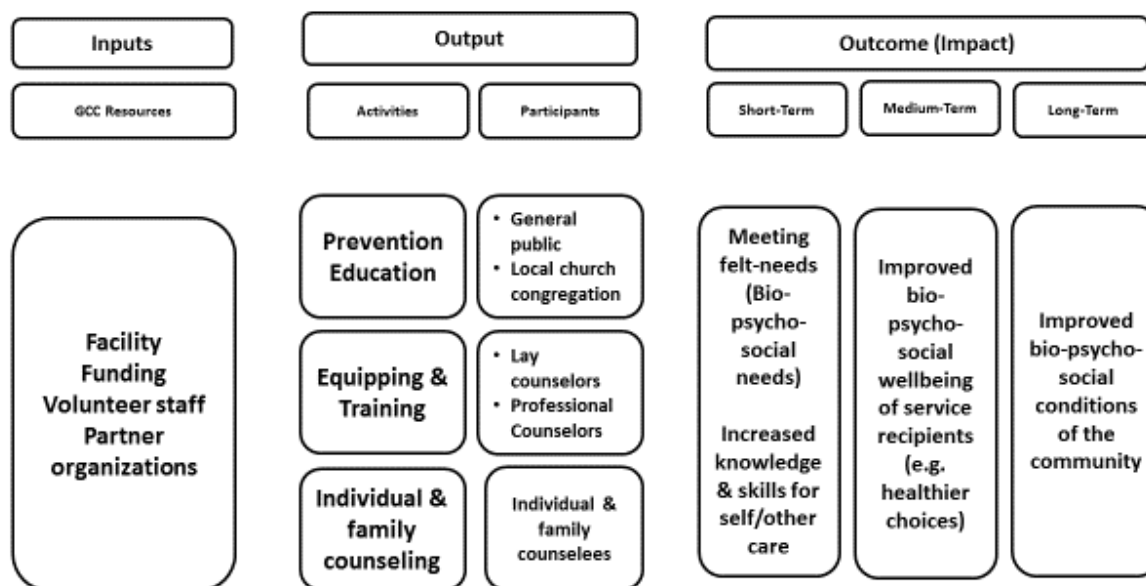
Inputs

GCC Resources

Facility
Funding
Volunteer staff
Partner organizations

Output

Activities

Participants

Prevention Education

• General public
• Local church congregation

Equipping & Training

• Lay counselors
• Professional Counselors

Individual & family counseling

Individual & family counselees

Outcome (Impact)

Short-Term

Medium-Term

Long-Term

Meeting felt-needs (Bio-psycho-social needs)

Increased knowledge & skills for self/other care

Improved bio-psycho-social wellbeing of service recipients (e.g. healthier choices)

Improved bio-psycho-social conditions of the community